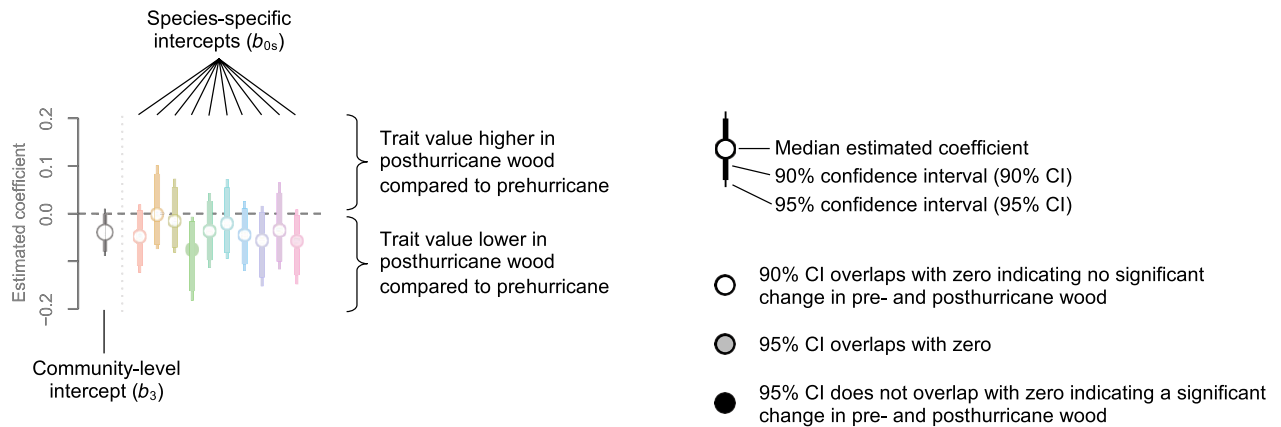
Species-specific intercepts ($b_{0s}$)

Estimated coefficient

0.2

0.1

0.0

-0.2

Trait value higher in posthurricane wood compared to prehurricane

Trait value lower in posthurricane wood compared to prehurricane

Community-level intercept ($b_3$)

Median estimated coefficient

90% confidence interval (90% CI)

95% confidence interval (95% CI)

90% CI overlaps with zero indicating no significant change in pre- and posthurricane wood

95% CI overlaps with zero

95% CI does not overlap with zero indicating a significant change in pre- and posthurricane wood